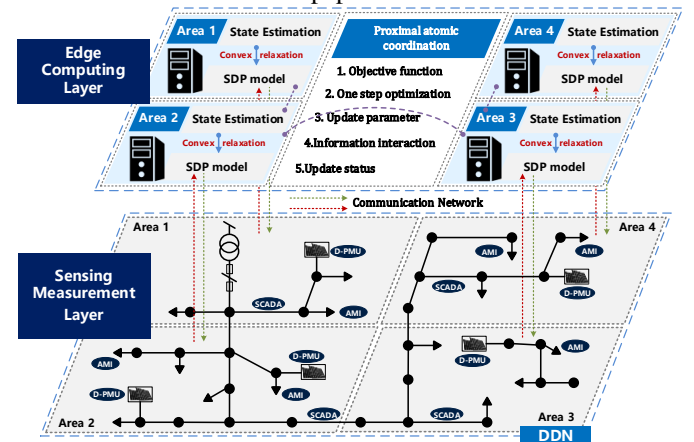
Edge Computing Layer

Area 1
State Estimation
Convex relaxation
SDP model

Proximal atomic coordination
1. Objective function
2. One step optimization
3. Update parameter
4.Information interaction
5.Update status

Area 4
State Estimation
Convex relaxation
SDP model

Area 2
State Estimation
Convex relaxation
SDP model

Area 3
State Estimation
Convex relaxation
SDP model

Communication Network

Sensing Measurement Layer

Area 1
D-PMU
SCADA
AMI

Area 4
AMI
AMI
SCADA
D-PMU

Area 2
AMI
D-PMU
D-PMU
AMI
SCADA

D-PMU
AMI
SCADA
Area 3
DDN